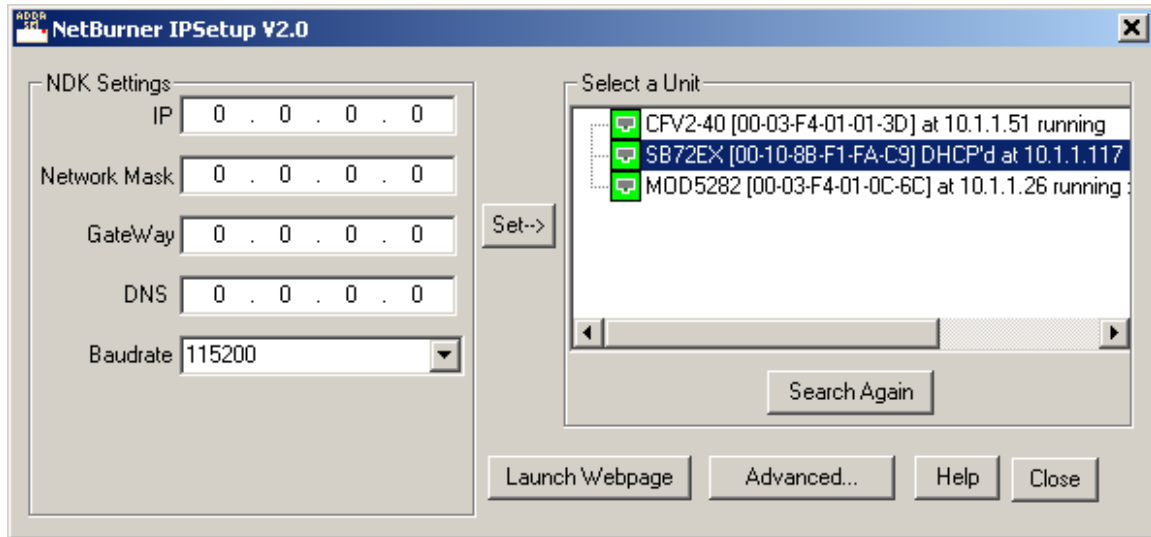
NetBurner IPSetup V2.0

NDK Settings

IP 0 . 0 . 0 . 0

Network Mask 0 . 0 . 0 . 0

GateWay 0 . 0 . 0 . 0

DNS 0 . 0 . 0 . 0

Baudrate 115200

Set-->

Select a Unit

CFV2-40 [00-03-F4-01-01-3D] at 10.1.1.51 running
SB72EX [00-10-8B-F1-FA-C9] DHCP'd at 10.1.1.117
MOD5282 [00-03-F4-01-0C-6C] at 10.1.1.26 running

Search Again

Launch Webpage

Advanced...

Help

Close